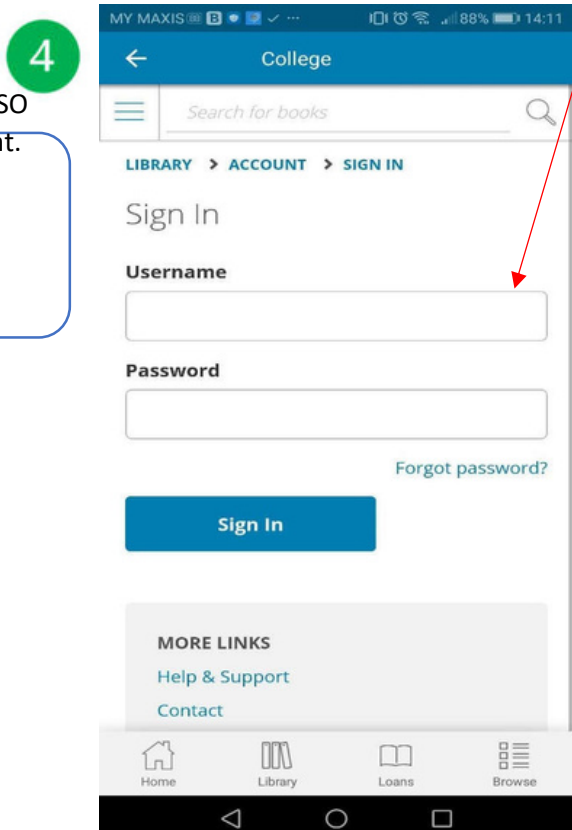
4

so

nt.

MY MAXIS 88% 14:11

College

Search for books

LIBRARY > ACCOUNT > SIGN IN

Sign In

Username

Password

Forgot password?

Sign In

MORE LINKS

Help & Support

Contact

Home Library Loans Browse